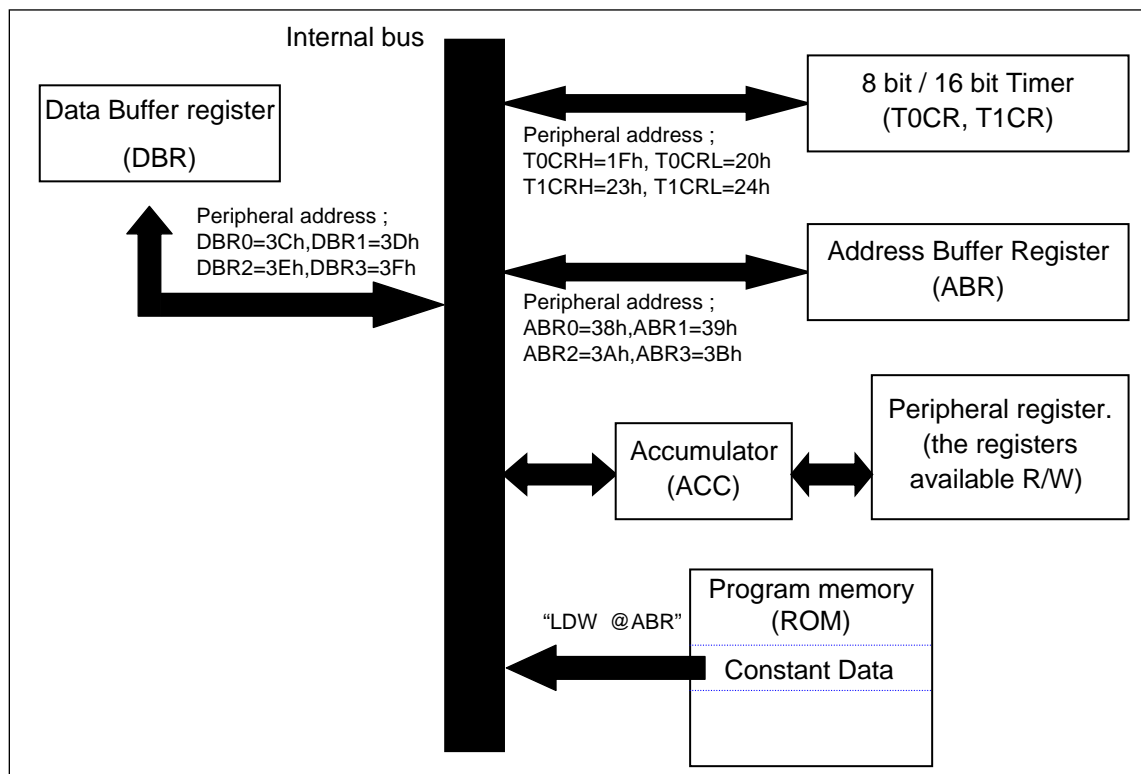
Internal bus

Data Buffer register
(DBR)

Peripheral address ;
DBR0=3Ch,DBR1=3Dh
DBR2=3Eh,DBR3=3Fh

8 bit / 16 bit Timer
(T0CR, T1CR)

Peripheral address ;
T0CRH=1Fh, T0CRL=20h
T1CRH=23h, T1CRL=24h

Address Buffer Register
(ABR)

Peripheral address ;
ABR0=38h,ABR1=39h
ABR2=3Ah,ABR3=3Bh

Accumulator
(ACC)

Peripheral register.
(the registers
available R/W)

"LDW @ABR"

Program memory
(ROM)

Constant Data